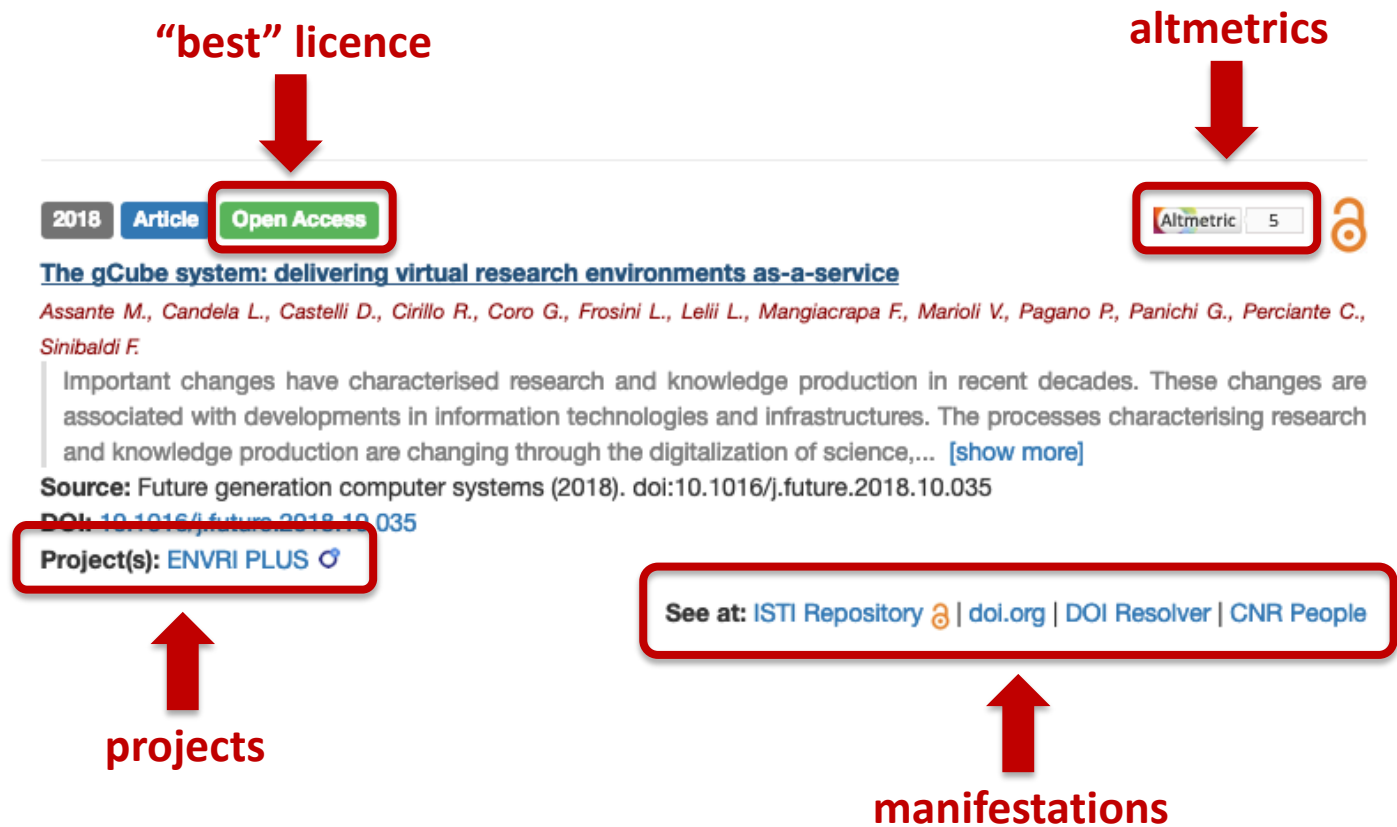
"best" licence

altmetrics

2018 Article Open Access

Altmetric 5

The gCube system: delivering virtual research environments as-a-service

Assante M., Candela L., Castelli D., Cirillo R., Coro G., Frosini L., Lelii L., Mangiacrapa F., Marioli V., Pagano P., Panichi G., Perciante C., Sinibaldi F.

Important changes have characterised research and knowledge production in recent decades. These changes are associated with developments in information technologies and infrastructures. The processes characterising research and knowledge production are changing through the digitalization of science,... [show more]

Source: Future generation computer systems (2018). doi:10.1016/j.future.2018.10.035

DOI: 10.1016/j.future.2018.10.035

Project(s): ENVRI PLUS

See at: ISTI Repository | doi.org | DOI Resolver | CNR People

projects

manifestations